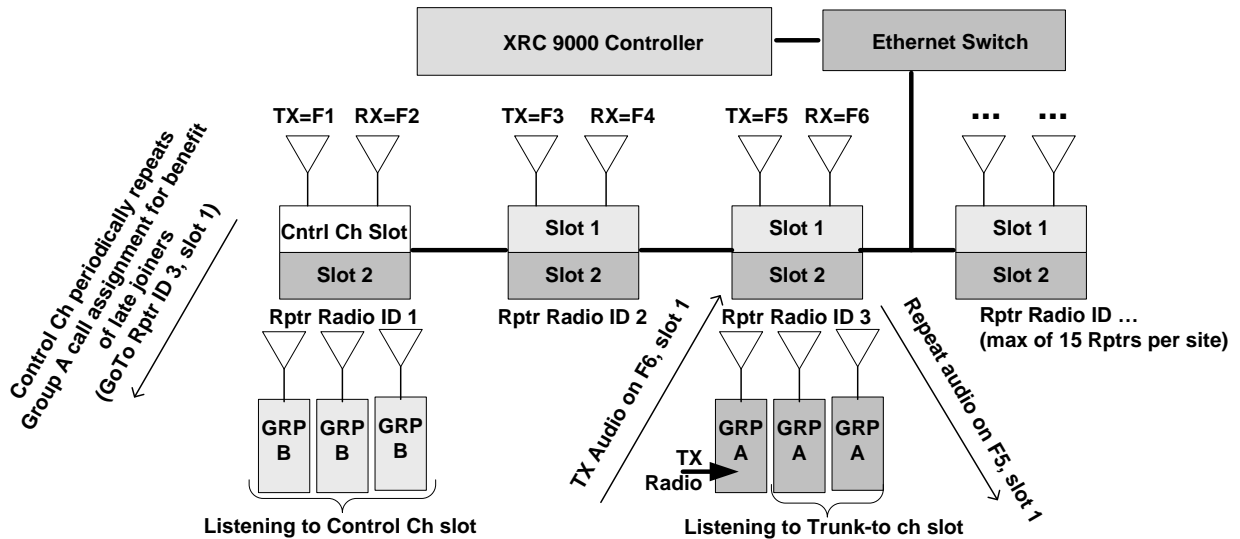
XRC 9000 Controller

Ethernet Switch

Control Ch periodically repeats Group A call assignment for benefit of late joiners (GoTo Rptr ID 3, slot 1)

TX=F1 RX=F2

Cntrl Ch Slot

Slot 2

Rptr Radio ID 1

GRP B

GRP B

GRP B

Listening to Control Ch slot

TX=F3 RX=F4

Slot 1

Slot 2

Rptr Radio ID 2

TX Audio on F6, slot 1

TX=F5 RX=F6

Slot 1

Slot 2

Rptr Radio ID 3

GRP A

GRP A

GRP A

TX Radio

Listening to Trunk-to ch slot

Repeat audio on F5, slot 1

... ...

Slot 1

Slot 2

Rptr Radio ID …
(max of 15 Rptrs per site)